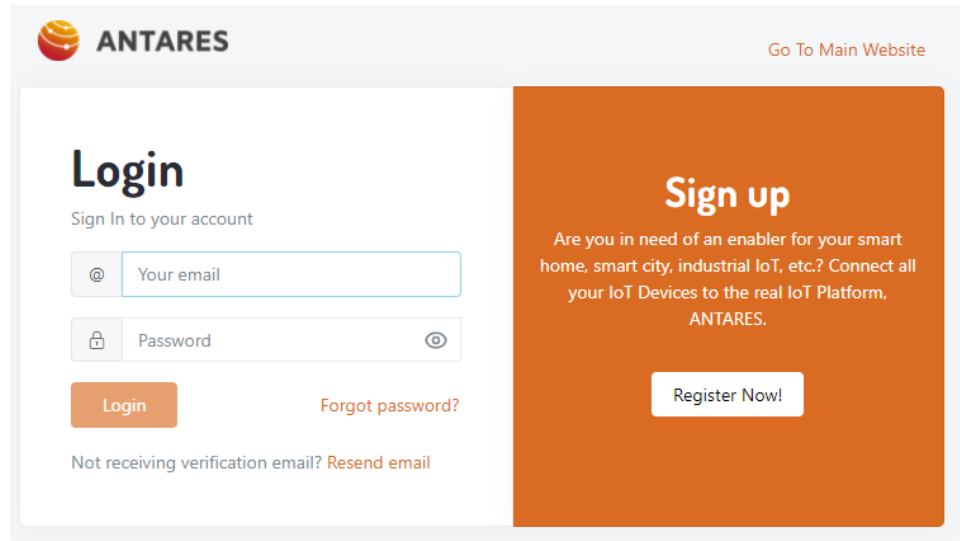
ANTARES

Go To Main Website

Login

Sign In to your account

@ Your email

Password

Login

Forgot password?

Not receiving verification email? Resend email

Sign up

Are you in need of an enabler for your smart home, smart city, industrial IoT, etc.? Connect all your IoT Devices to the real IoT Platform, ANTARES.

Register Now!